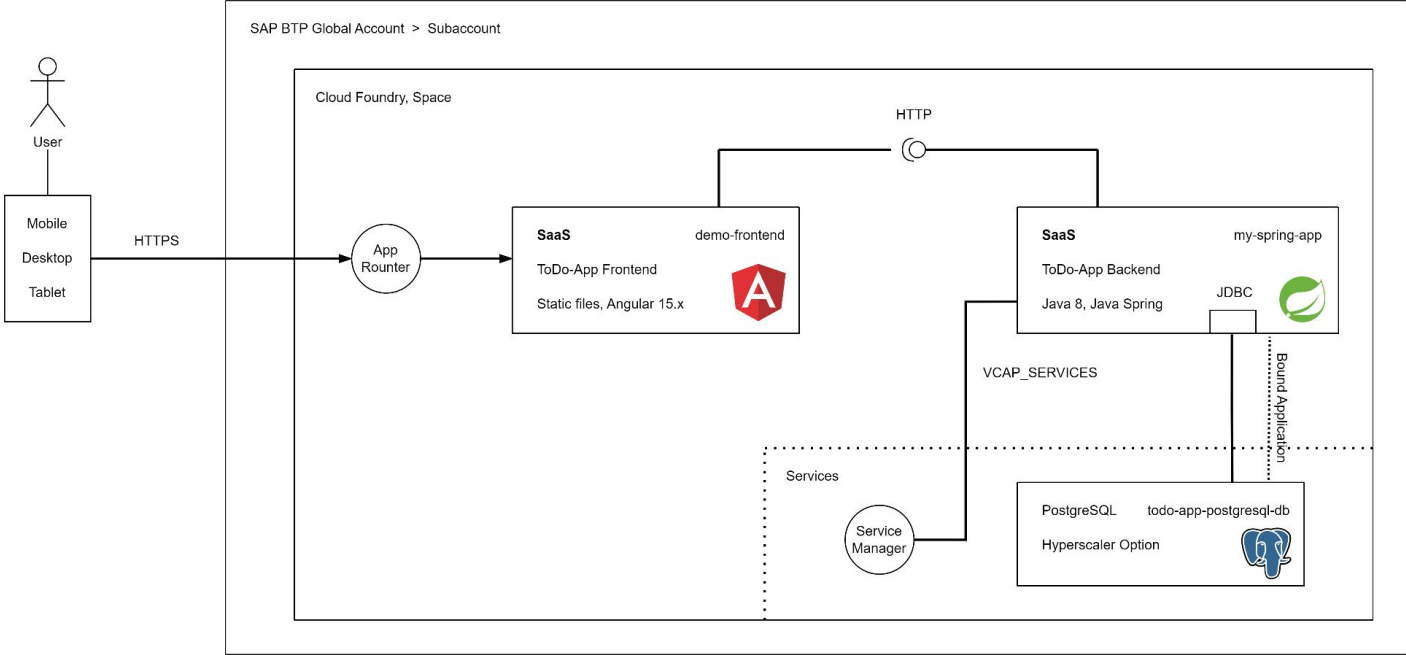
User

Mobile

Desktop

Tablet

HTTPS

SAP BTP Global Account > Subaccount

Cloud Foundry, Space

App Rounter

HTTP

SaaS

demo-frontend

ToDo-App Frontend

Static files, Angular 15.x

SaaS

my-spring-app

ToDo-App Backend

Java 8, Java Spring

JDBC

VCAP_SERVICES

Bound Application

Services

Service Manager

PostgreSQL

todo-app-postgresql-db

Hyperscaler Option